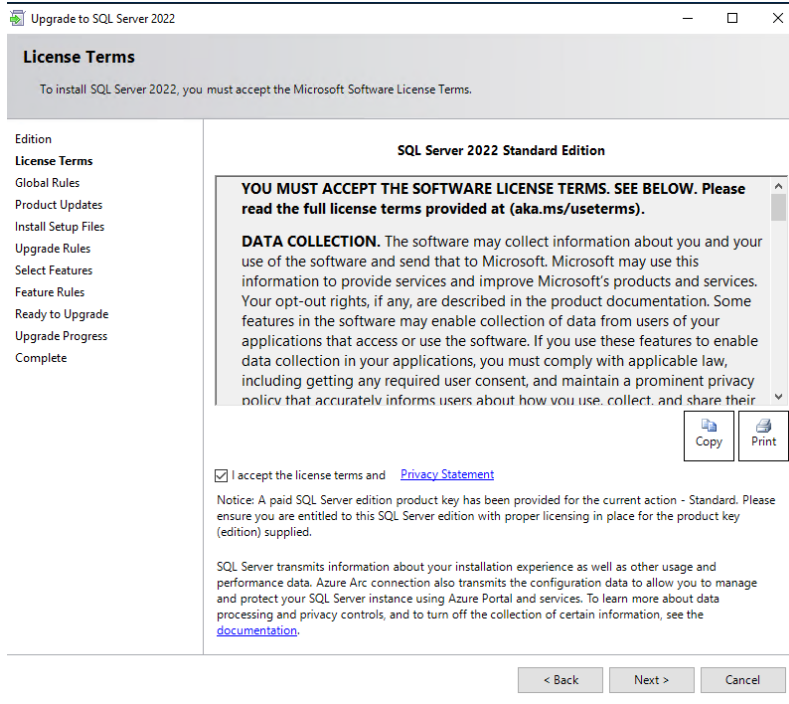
Upgrade to SQL Server 2022

License Terms

To install SQL Server 2022, you must accept the Microsoft Software License Terms.

Edition
License Terms
Global Rules
Product Updates
Install Setup Files
Upgrade Rules
Select Features
Feature Rules
Ready to Upgrade
Upgrade Progress
Complete

SQL Server 2022 Standard Edition

YOU MUST ACCEPT THE SOFTWARE LICENSE TERMS. SEE BELOW. Please read the full license terms provided at (aka.ms/useterms).

DATA COLLECTION. The software may collect information about you and your use of the software and send that to Microsoft. Microsoft may use this information to provide services and improve Microsoft's products and services. Your opt-out rights, if any, are described in the product documentation. Some features in the software may enable collection of data from users of your applications that access or use the software. If you use these features to enable data collection in your applications, you must comply with applicable law, including getting any required user consent, and maintain a prominent privacy policy that accurately informs users about how you use, collect, and share their

Copy Print

I accept the license terms and Privacy Statement

Notice: A paid SQL Server edition product key has been provided for the current action - Standard. Please ensure you are entitled to this SQL Server edition with proper licensing in place for the product key (edition) supplied.

SQL Server transmits information about your installation experience as well as other usage and performance data. Azure Arc connection also transmits the configuration data to allow you to manage and protect your SQL Server instance using Azure Portal and services. To learn more about data processing and privacy controls, and to turn off the collection of certain information, see the documentation.

< Back Next > Cancel